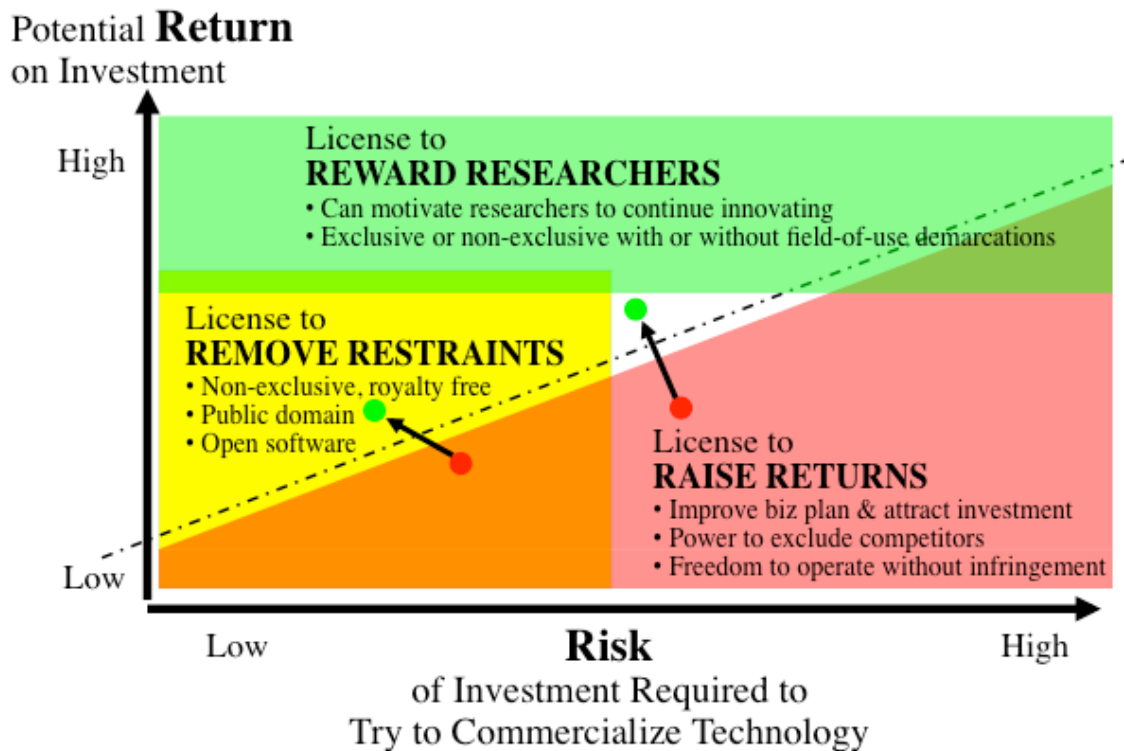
Potential **Return**
on Investment

High

Low

License to
REWARD RESEARCHERS
• Can motivate researchers to continue innovating
• Exclusive or non-exclusive with or without field-of-use demarcations

License to
REMOVE RESTRAINTS
• Non-exclusive, royalty free
• Public domain
• Open software

License to
RAISE RETURNS
• Improve biz plan & attract investment
• Power to exclude competitors
• Freedom to operate without infringement

Low

**Risk**

High

of Investment Required to
Try to Commercialize Technology